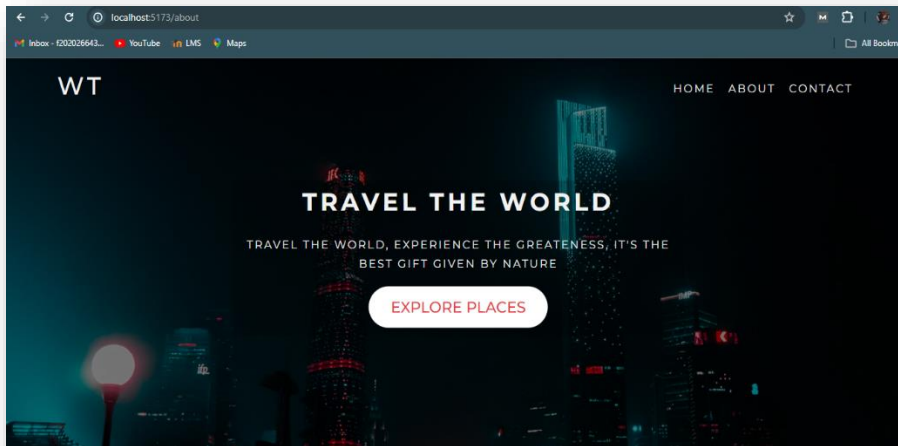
localhost:5173/about

Inbox - f202026643... YouTube LMS Maps

All Bookm

WT

HOME ABOUT CONTACT

TRAVEL THE WORLD

TRAVEL THE WORLD, EXPERIENCE THE GREATENESS, IT'S THE BEST GIFT GIVEN BY NATURE

EXPLORE PLACES